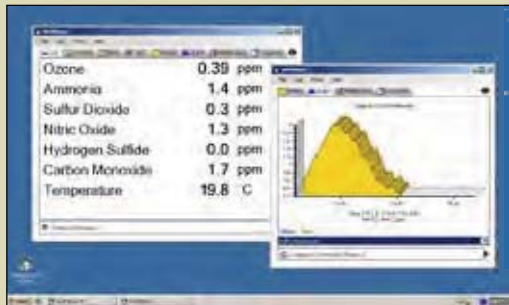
| | | |
|---|---|---|
| Ozone | 0.39 | ppm |
| Ammonia | 1.4 | ppm |
| Sulfur Dioxide | 0.3 | ppm |
| Nitric Oxide | 1.3 | ppm |
| Hydrogen Sulfide | 0.0 | ppm |
| Carbon Monoxide | 1.7 | ppm |
| Temperature | 19.8 | C |